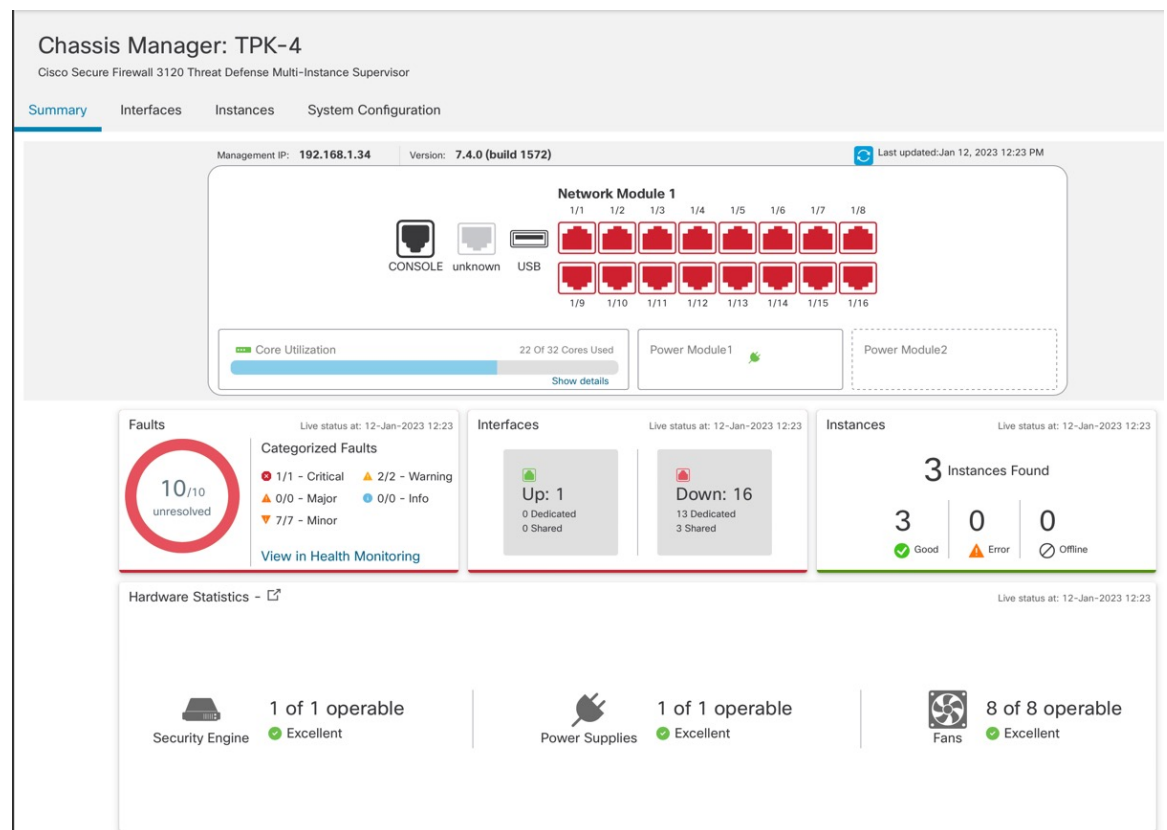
Chassis Manager: TPK-4
Cisco Secure Firewall 3120 Threat Defense Multi-Instance Supervisor

Summary Interfaces Instances System Configuration

Management IP: 192.168.1.34 Version: 7.4.0 (build 1572)

Last updated:Jan 12, 2023 12:23 PM

Network Module 1

1/1 1/2 1/3 1/4 1/5 1/6 1/7 1/8

CONSOLE unknown USB

1/9 1/10 1/11 1/12 1/13 1/14 1/15 1/16

Core Utilization 22 Of 32 Cores Used
Show details

Power Module1

Power Module2

Faults Live status at: 12-Jan-2023 12:23

10/10 unresolved

Categorized Faults
1/1 - Critical 2/2 - Warning
0/0 - Major 0/0 - Info
7/7 - Minor

View in Health Monitoring

Interfaces Live status at: 12-Jan-2023 12:23

Up: 1
0 Dedicated
0 Shared

Down: 16
13 Dedicated
3 Shared

Instances Live status at: 12-Jan-2023 12:23

3 Instances Found

3 Good
0 Error
0 Offline

Hardware Statistics -

Live status at: 12-Jan-2023 12:23

Security Engine 1 of 1 operable Excellent

Power Supplies 1 of 1 operable Excellent

Fans 8 of 8 operable Excellent